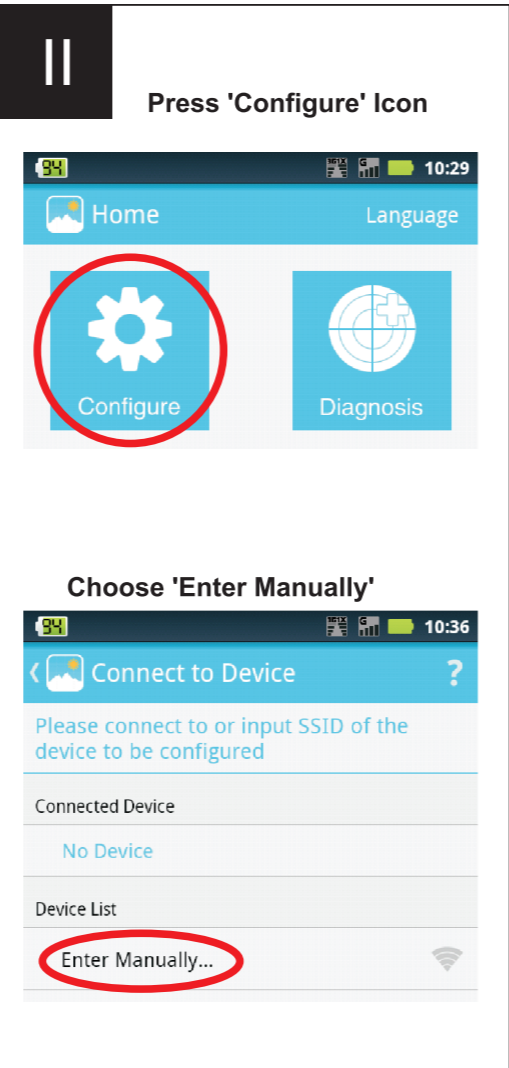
II

Press 'Configure' Icon

84

10:29

Home

Language

Configure

Diagnosis

Choose 'Enter Manually'

84

10:36

Connect to Device

?

Please connect to or input SSID of the device to be configured

Connected Device

No Device

Device List

Enter Manually...